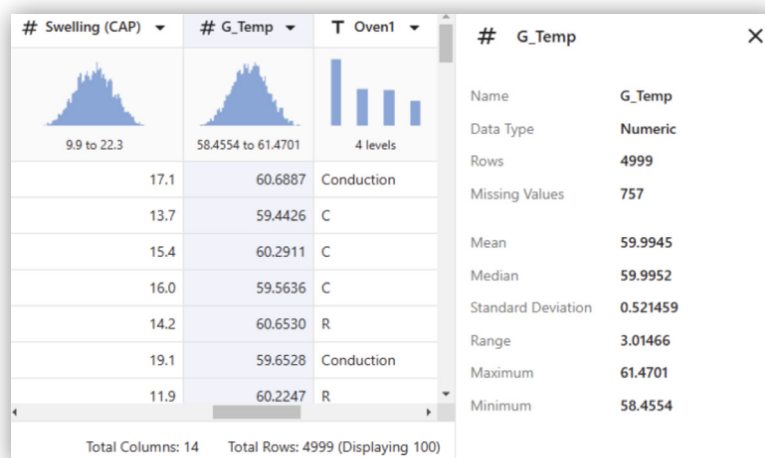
| # Swelling (CAP) ▾ | # G_Temp ▾ | T Oven1 ▾ |
|---|---|---|
| 9.9 to 22.3 | 58.4554 to 61.4701 | 4 levels |
| 17.1 | 60.6887 | Conduction |
| 13.7 | 59.4426 | C |
| 15.4 | 60.2911 | C |
| 16.0 | 59.5636 | C |
| 14.2 | 60.6530 | R |
| 19.1 | 59.6528 | Conduction |
| 11.9 | 60.2247 | R |

Total Columns: 14 Total Rows: 4999 (Displaying 100)

# G_Temp ×

| | |
|---|---|
| Name | G_Temp |
| Data Type | Numeric |
| Rows | 4999 |
| Missing Values | 757 |
| Mean | 59.9945 |
| Median | 59.9952 |
| Standard Deviation | 0.521459 |
| Range | 3.01466 |
| Maximum | 61.4701 |
| Minimum | 58.4554 |